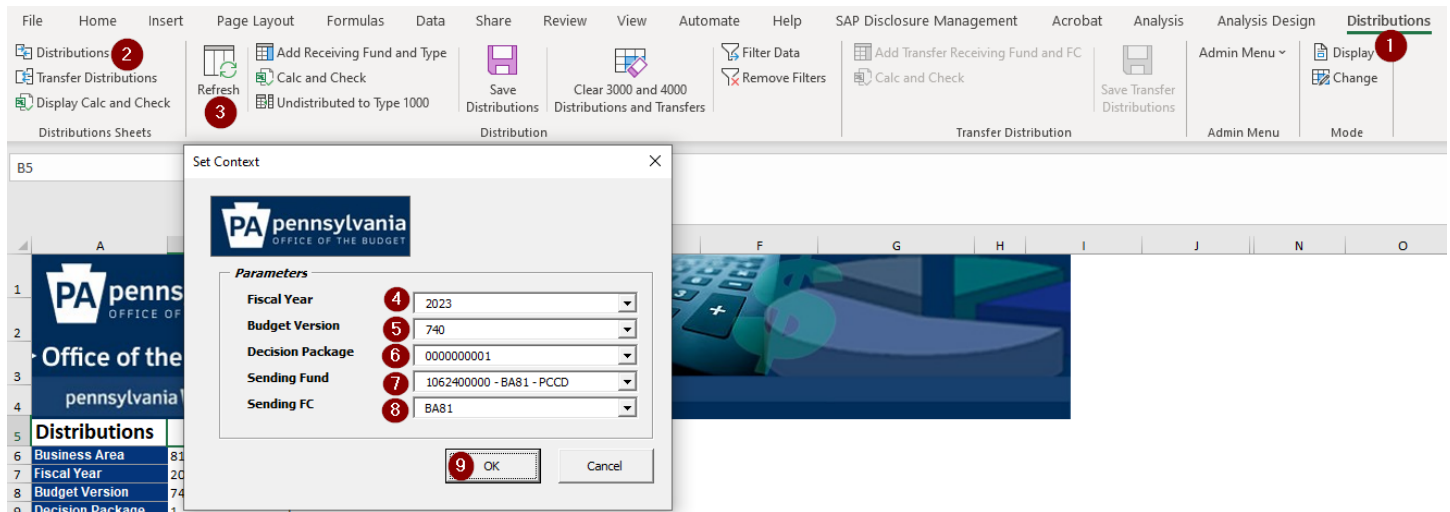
File Home Insert Page Layout Formulas Data Share Review View Automate Help SAP Disclosure Management Acrobat Analysis Analysis Design Distributions

Distributions 2
Transfer Distributions
Display Calc and Check
Distributions Sheets

Refresh 3
Add Receiving Fund and Type
Calc and Check
Undistributed to Type 1000
Save Distributions
Clear 3000 and 4000 Distributions and Transfers
Filter Data
Remove Filters
Distribution

Add Transfer Receiving Fund and FC
Calc and Check
Save Transfer Distributions
Transfer Distribution

Admin Menu
Admin Menu

Display 1
Change
Mode

B5

A F G H I J N O

1 PA penns
OFFICE OF
2
Office of the
3
pennsylvania
4
5 Distributions
6 Business Area 81
7 Fiscal Year 20
8 Budget Version 74
9 Decision Package 1

Set Context

PA pennsylvania
OFFICE OF THE BUDGET

Parameters
Fiscal Year 4 2023
Budget Version 5 740
Decision Package 6 0000000001
Sending Fund 7 1062400000 - BA81 - PCCD
Sending FC 8 BA81

9 OK
Cancel